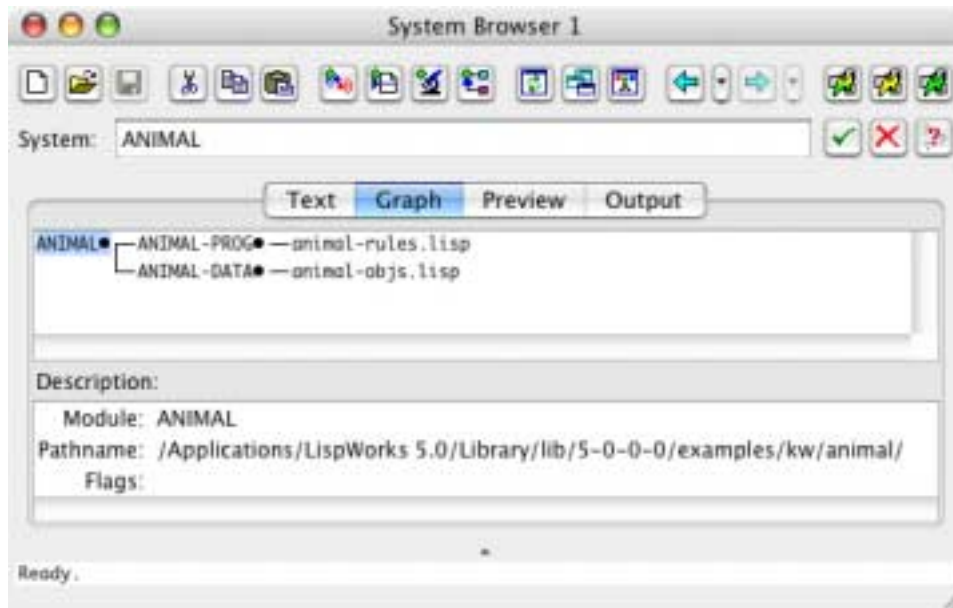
System Browser 1

System: ANIMAL

Text | Graph | Preview | Output

ANIMAL ANIMAL-PROG animal-rules.lisp
ANIMAL-DATA animal-objs.lisp

Description:

Module: ANIMAL
Pathname: /Applications/LispWorks 5.0/Library/lib/5-0-0-0/examples/kw/animal/
Flags:

Ready.